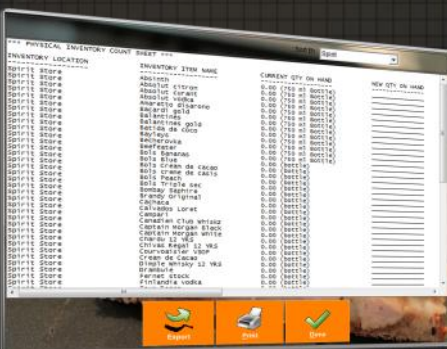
*** PHYSICAL INVENTORY COUNT SHEET ***

Sort By: Spirit

| INVENTORY LOCATION | INVENTORY ITEM NAME | CURRENT QTY ON HAND | NEW QTY ON HAND |
|---|---|---|---|
| Spirit Store | Absinth | 0.00 (750 ml Bottle) | |
| Spirit Store | Absolut citron | 0.00 (750 ml Bottle) | |
| Spirit Store | Absolut Curant | 0.00 (750 ml Bottle) | |
| Spirit Store | Absolut vodka | 0.00 (750 ml Bottle) | |
| Spirit Store | Amaretto Disarono | 0.00 (750 ml Bottle) | |
| Spirit Store | Bacardi gold | 0.00 (750 ml Bottle) | |
| Spirit Store | Balantines | 0.00 (750 ml Bottle) | |
| Spirit Store | Balantines gold | 0.00 (750 ml Bottle) | |
| Spirit Store | Batida da coco | 0.00 (750 ml Bottle) | |
| Spirit Store | Bayleys | 0.00 (Bottle) | |
| Spirit Store | Becherovka | 0.00 (Bottle) | |
| Spirit Store | Beefeater | 0.00 (Bottle) | |
| Spirit Store | Bols Bananas | 0.00 (Bottle) | |
| Spirit Store | Bols Blue | 0.00 (Bottle) | |
| Spirit Store | Bols cream de cacao | 0.00 (Bottle) | |
| Spirit Store | Bols creme de casis | 0.00 (Bottle) | |
| Spirit Store | Bols Peach | 0.00 (Bottle) | |
| Spirit Store | Bols Triple sec | 0.00 (Bottle) | |
| Spirit Store | Bombay Saphire | 0.00 (Bottle) | |
| Spirit Store | Brandy Original | 0.00 (Bottle) | |
| Spirit Store | Cachaca | 0.00 (Bottle) | |
| Spirit Store | Calvados Loret | 0.00 (Bottle) | |
| Spirit Store | Campari | 0.00 (Bottle) | |
| Spirit Store | Canadian Club Whisky | 0.00 (Bottle) | |
| Spirit Store | Captain Morgan Black | 0.00 (Bottle) | |
| Spirit Store | Captain Morgan White | 0.00 (Bottle) | |
| Spirit Store | Chardu 12 YRS | 0.00 (Bottle) | |
| Spirit Store | Chivas Regal 12 YRS | 0.00 (Bottle) | |
| Spirit Store | Courvoasier VSOP | 0.00 (Bottle) | |
| Spirit Store | Cream de Cacao | 0.00 (Bottle) | |
| Spirit Store | Dimple Whisky 12 YRS | 0.00 (Bottle) | |
| Spirit Store | Drambuie | 0.00 (Bottle) | |
| Spirit Store | Fernet Stock | 0.00 (Bottle) | |
| Spirit Store | Finlandia vodka | 0.00 (Bottle) | |

Export Print Done